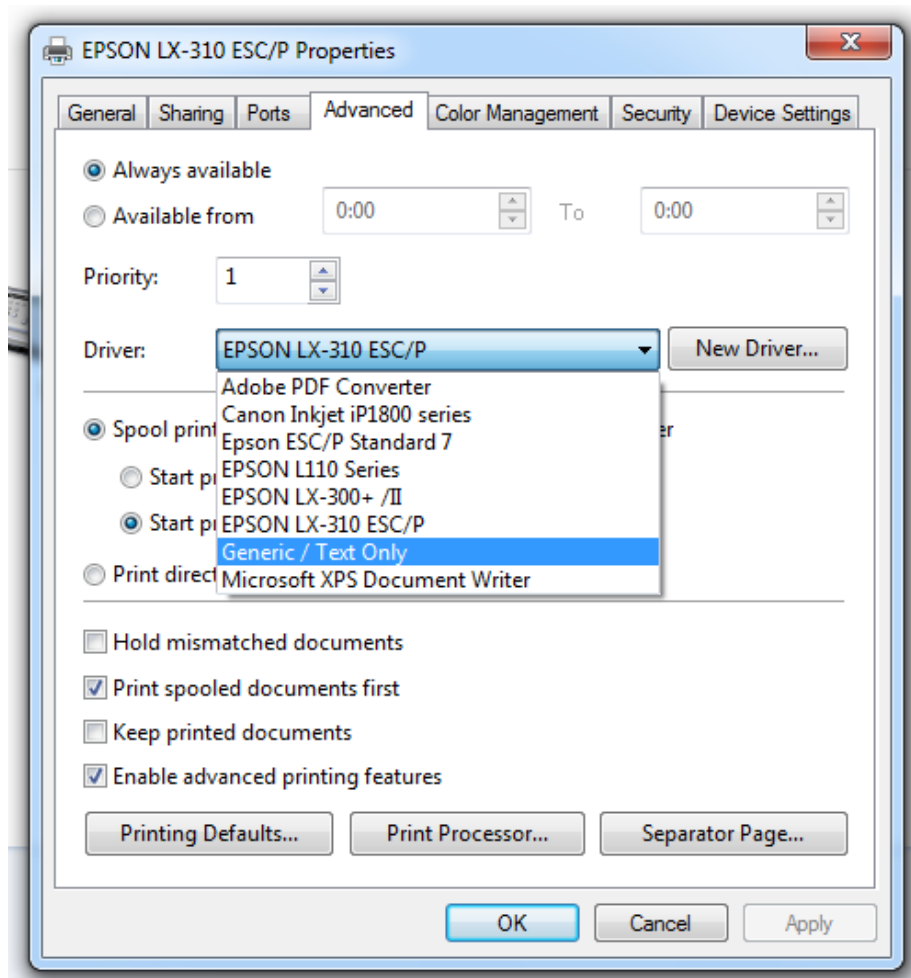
EPSON LX-310 ESC/P Properties

General | Sharing | Ports | Advanced | Color Management | Security | Device Settings

Always available

Available from 0:00 To 0:00

Priority: 1

Driver: EPSON LX-310 ESC/P New Driver...

Adobe PDF Converter
Canon Inkjet iP1800 series
Epson ESC/P Standard 7
EPSON L110 Series
EPSON LX-300+ /II
EPSON LX-310 ESC/P
Generic / Text Only
Microsoft XPS Document Writer

Spool prin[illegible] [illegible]er

Start pr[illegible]

Start pr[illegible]

Print direct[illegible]

Hold mismatched documents

Print spooled documents first

Keep printed documents

Enable advanced printing features

Printing Defaults... Print Processor... Separator Page...

OK Cancel Apply